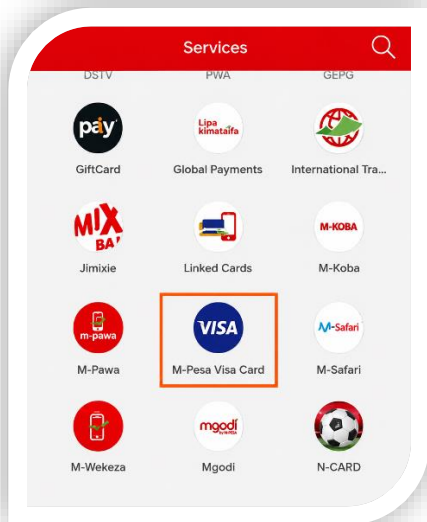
Services

DSTV PWA GEPG

pay
GiftCard

Lipa kimataifa
Global Payments

International Tra...

MIX BA
Jimixie

Linked Cards

M-KOBA
M-Koba

m-pawa
M-Pawa

VISA
M-Pesa Visa Card

M-Safari
M-Safari

M-Wekeza

mgodi
Mgodi

N-CARD